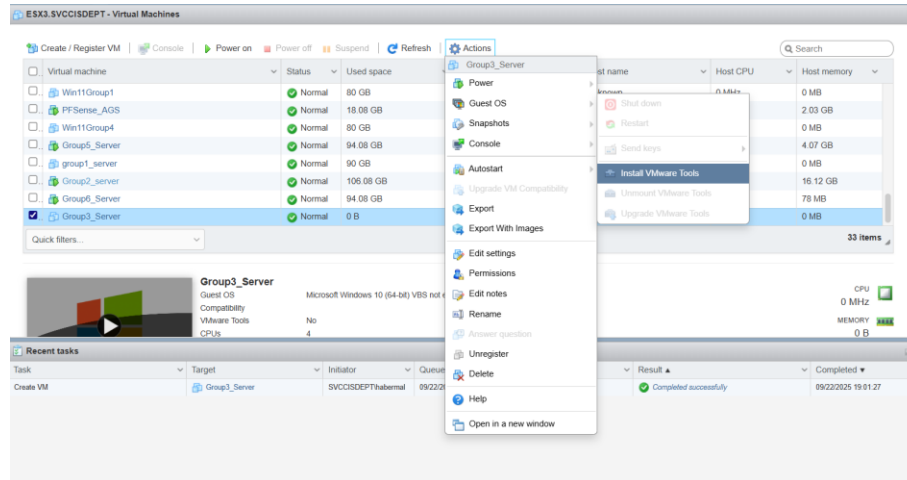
ESX3.SVCCISDEPT - Virtual Machines

Create / Register VM | Console | Power on | Power off | Suspend | Refresh | Actions

Search

| | Virtual machine | Status | Used space | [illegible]st name | Host CPU | Host memory |
|---|---|---|---|---|---|---|
| | Win11Group1 | Normal | 80 GB | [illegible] | 0 MHz | 0 MB |
| | PFSense_AGS | Normal | 18.08 GB | | | 2.03 GB |
| | Win11Group4 | Normal | 80 GB | | | 0 MB |
| | Group5_Server | Normal | 94.08 GB | | | 4.07 GB |
| | group1_server | Normal | 90 GB | | | 0 MB |
| | Group2_server | Normal | 106.08 GB | | | 16.12 GB |
| | Group6_Server | Normal | 94.08 GB | | | 78 MB |
| ☑ | Group3_Server | Normal | 0 B | | | 0 MB |

Quick filters...

33 items

Group3_Server
Guest OS Microsoft Windows 10 (64-bit) VBS not e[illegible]
Compatibility
VMware Tools No
CPUs 4

CPU 0 MHz
MEMORY 0 B

Group3_Server
Power
Guest OS
Snapshots
Console
Autostart
Upgrade VM Compatibility
Export
Export With Images
Edit settings
Permissions
Edit notes
Rename
Answer question
Unregister
Delete
Help
Open in a new window

Shut down
Restart
Send keys
Install VMware Tools
Unmount VMware Tools
Upgrade VMware Tools

Recent tasks

| Task | Target | Initiator | Queue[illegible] | Result ▲ | Completed ▼ |
|---|---|---|---|---|---|
| Create VM | Group3_Server | SVCCISDEPT\habermal | 09/22/2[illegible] | Completed successfully | 09/22/2025 19:01:27 |